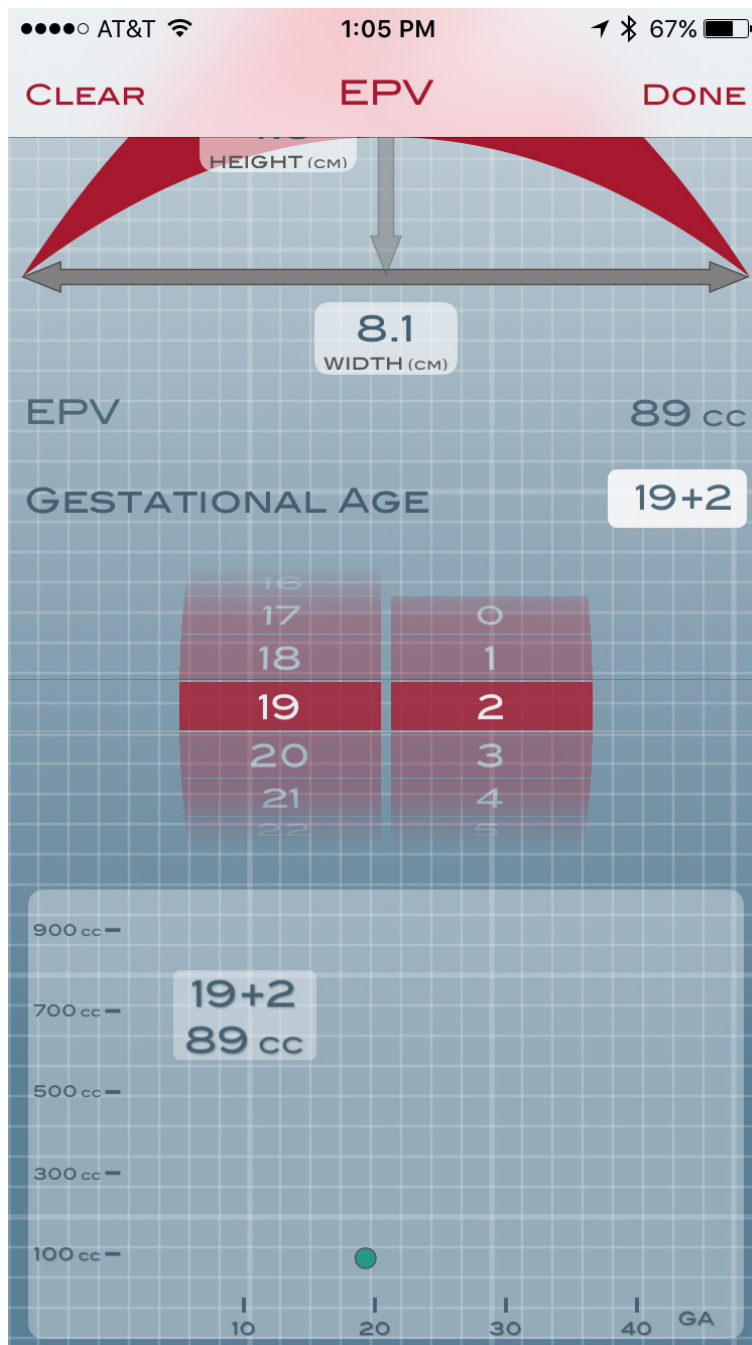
●●●●○ AT&T 1:05 PM 67%

Clear EPV Done

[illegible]
HEIGHT (CM)

8.1
WIDTH (CM)

EPV 89 cc

Gestational Age 19+2

16
17
18
19
20
21
22

0
1
2
3
4
5

900 cc
700 cc
500 cc
300 cc
100 cc

19+2
89 cc

10 20 30 40 GA